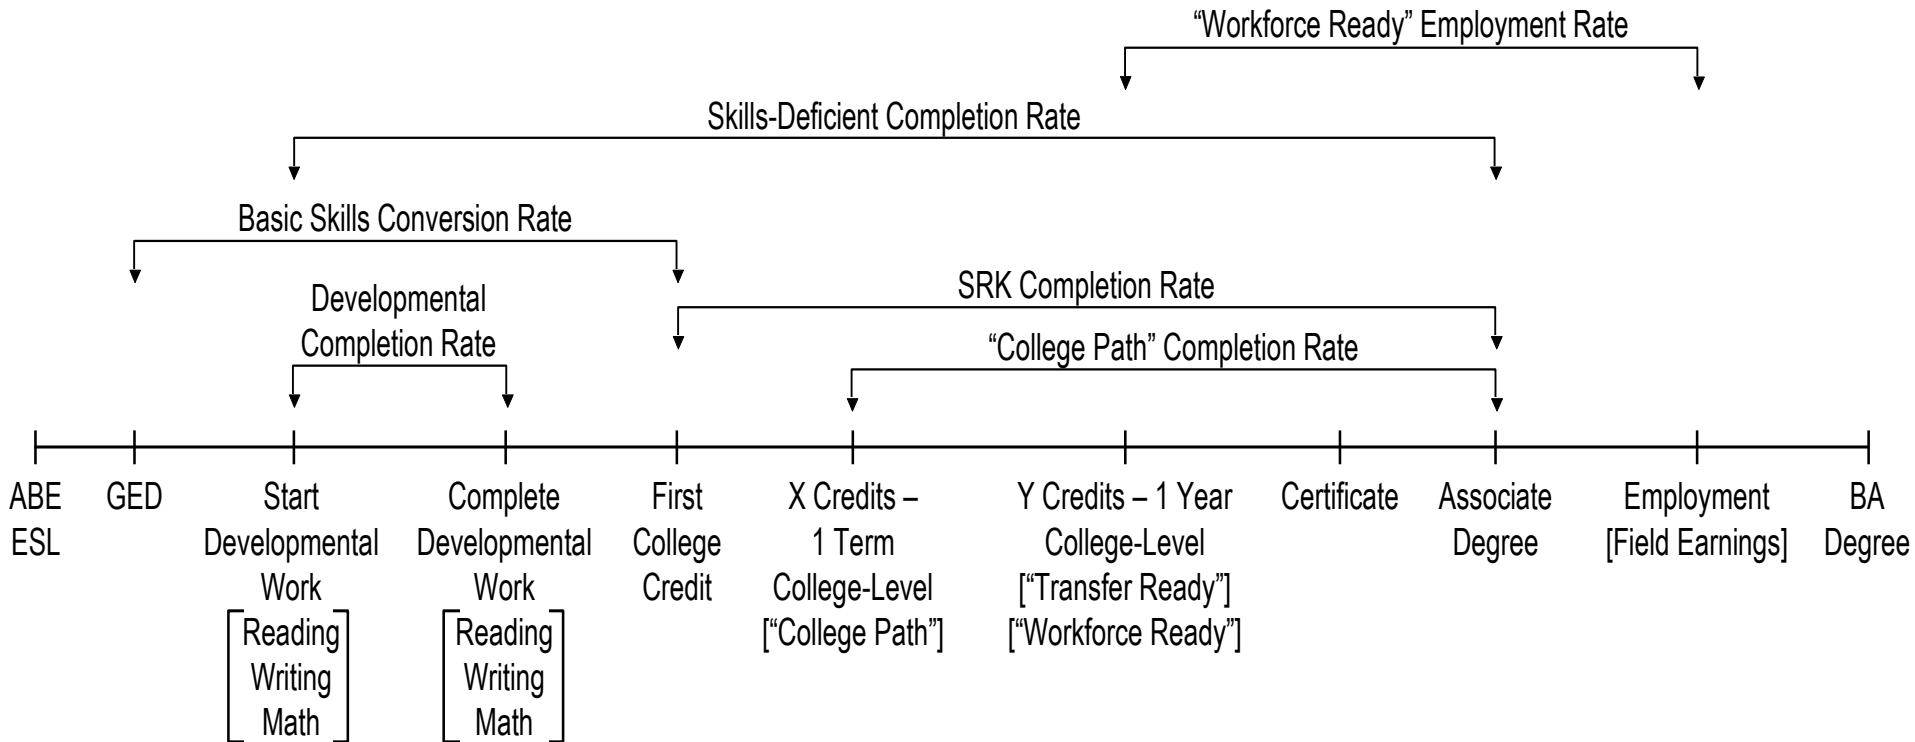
"Workforce Ready" Employment Rate

Skills-Deficient Completion Rate

Basic Skills Conversion Rate

Developmental Completion Rate

SRK Completion Rate

"College Path" Completion Rate

ABE ESL

GED

Start Developmental Work
Reading Writing Math

Complete Developmental Work
Reading Writing Math

First College Credit

X Credits – 1 Term College-Level ["College Path"]

Y Credits – 1 Year College-Level ["Transfer Ready"] ["Workforce Ready"]

Certificate

Associate Degree

Employment [Field Earnings]

BA Degree